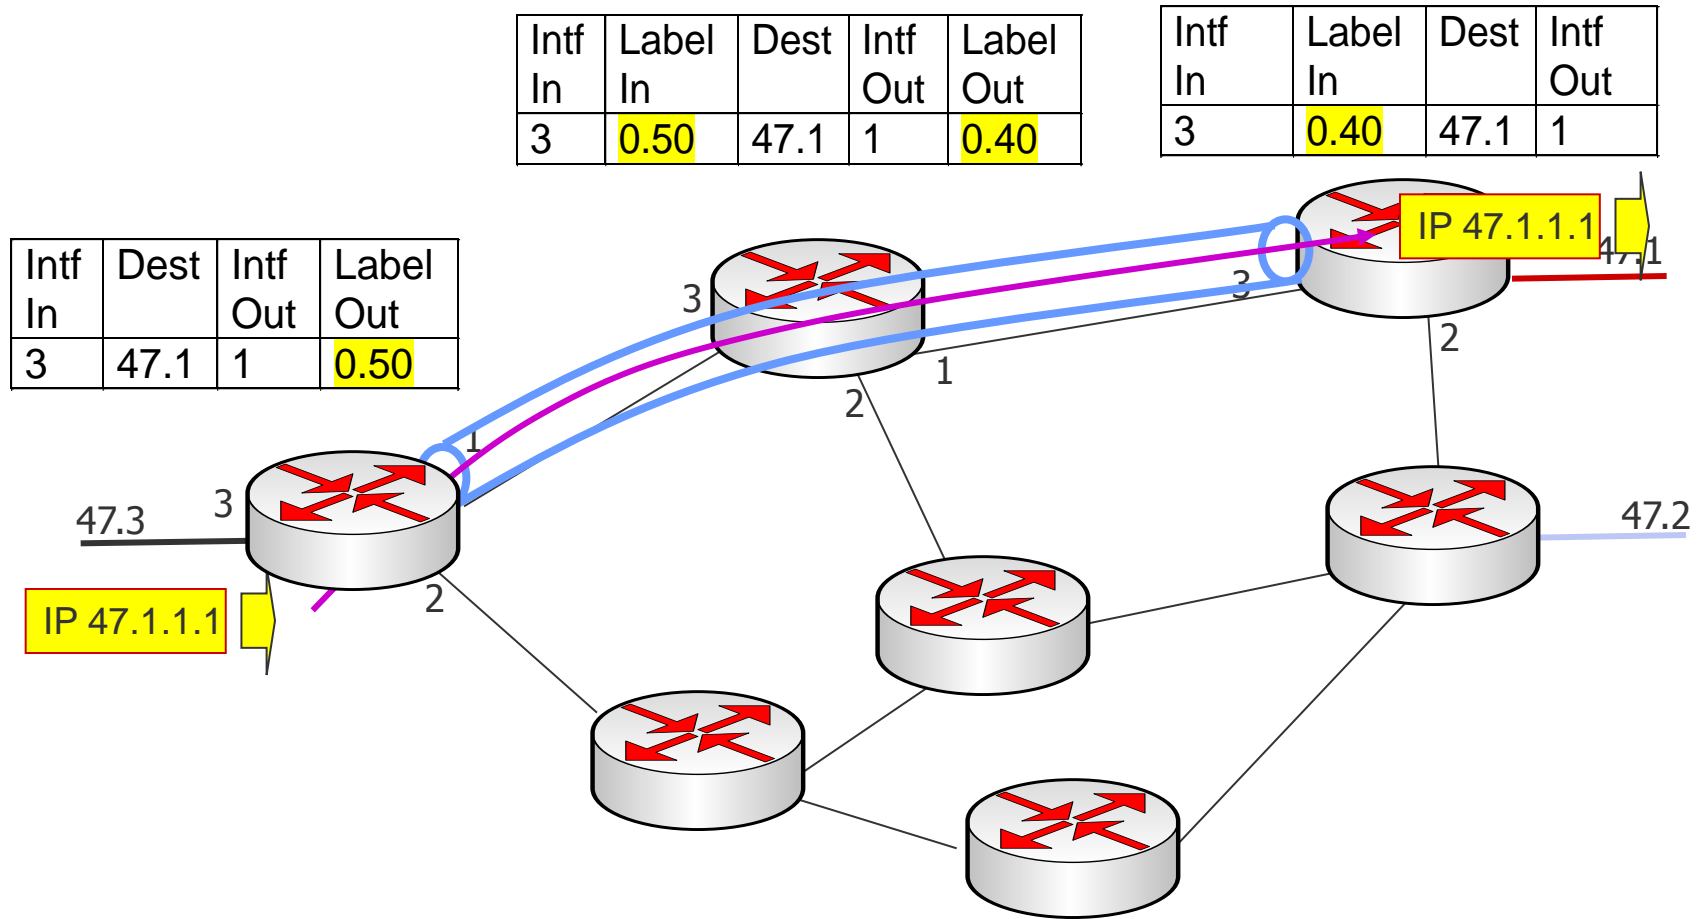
| Intf In | Label In | Dest | Intf Out | Label Out |
|---|---|---|---|---|
| 3 | 0.50 | 47.1 | 1 | 0.40 |

| Intf In | Label In | Dest | Intf Out |
|---|---|---|---|
| 3 | 0.40 | 47.1 | 1 |

| Intf In | Dest | Intf Out | Label Out |
|---|---|---|---|
| 3 | 47.1 | 1 | 0.50 |

IP 47.1.1.1

47.1

3

3

1

2

2

1

3

47.3

2

IP 47.1.1.1

47.2